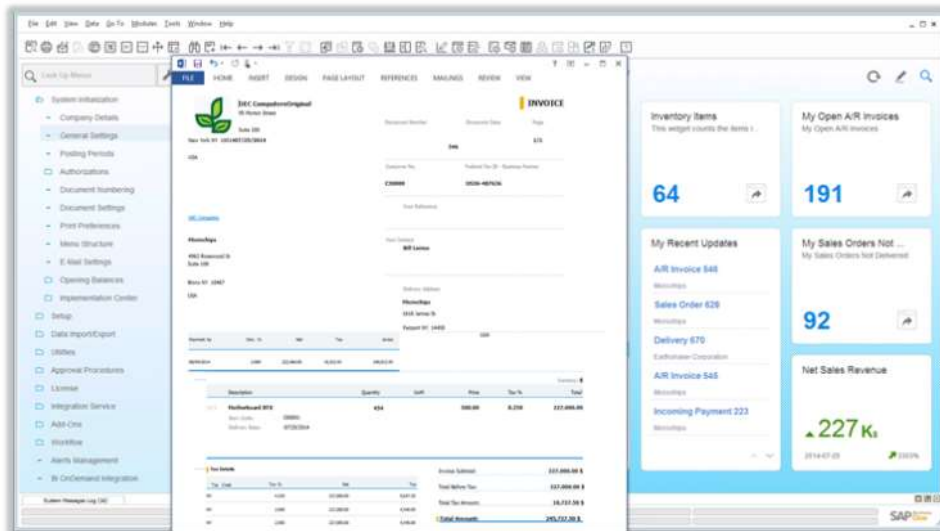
File Edit View Data Go To Modules Tools Window Help

Look Up Menus

System Initialization
Company Details
General Settings
Posting Periods
Authorizations
Document Numbering
Document Settings
Print Preferences
Menu Structure
E-Mail Settings
Opening Balances
Implementation Center
Setup
Data Import/Export
Utilities
Approval Procedures
License
Integration Service
Add-Ons
Workflow
Alerts Management
B1 OnDemand Integration

System Message Log (30)

FILE HOME INSERT DESIGN PAGE LAYOUT REFERENCES MAILINGS REVIEW VIEW

OEC ComputersOriginal
INVOICE

Description Quantity Price Tax % Total
Motherboard BTX

Invoice Subtotal
Total Before Tax
Total Tax Amount
Total Amount

Inventory Items
This widget counts the items i...
64

My Open A/R Invoices
My Open A/R Invoices
191

My Recent Updates
A/R Invoice 548
Sales Order 628
Delivery 670
A/R Invoice 545
Incoming Payment 223

My Sales Orders Not ...
My Sales Orders Not Delivered
92

Net Sales Revenue
227 K

SAP